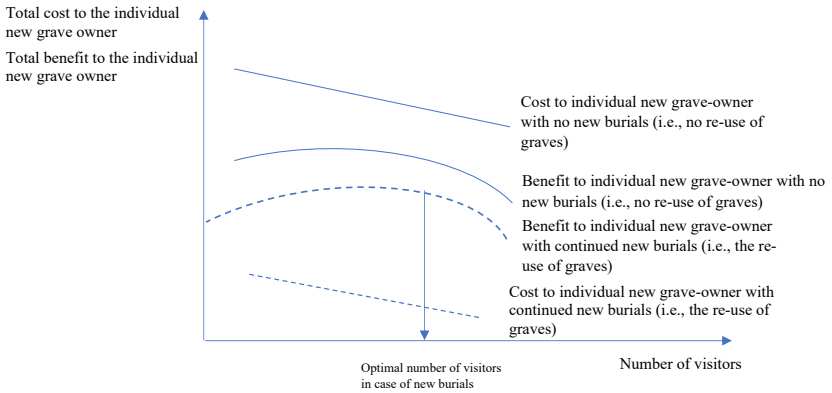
Total cost to the individual new grave owner

Total benefit to the individual new grave owner

Cost to individual new grave-owner with no new burials (i.e., no re-use of graves)

Benefit to individual new grave-owner with no new burials (i.e., no re-use of graves)

Benefit to individual new grave-owner with continued new burials (i.e., the re-use of graves)

Cost to individual new grave-owner with continued new burials (i.e., the re-use of graves)

Optimal number of visitors in case of new burials

Number of visitors